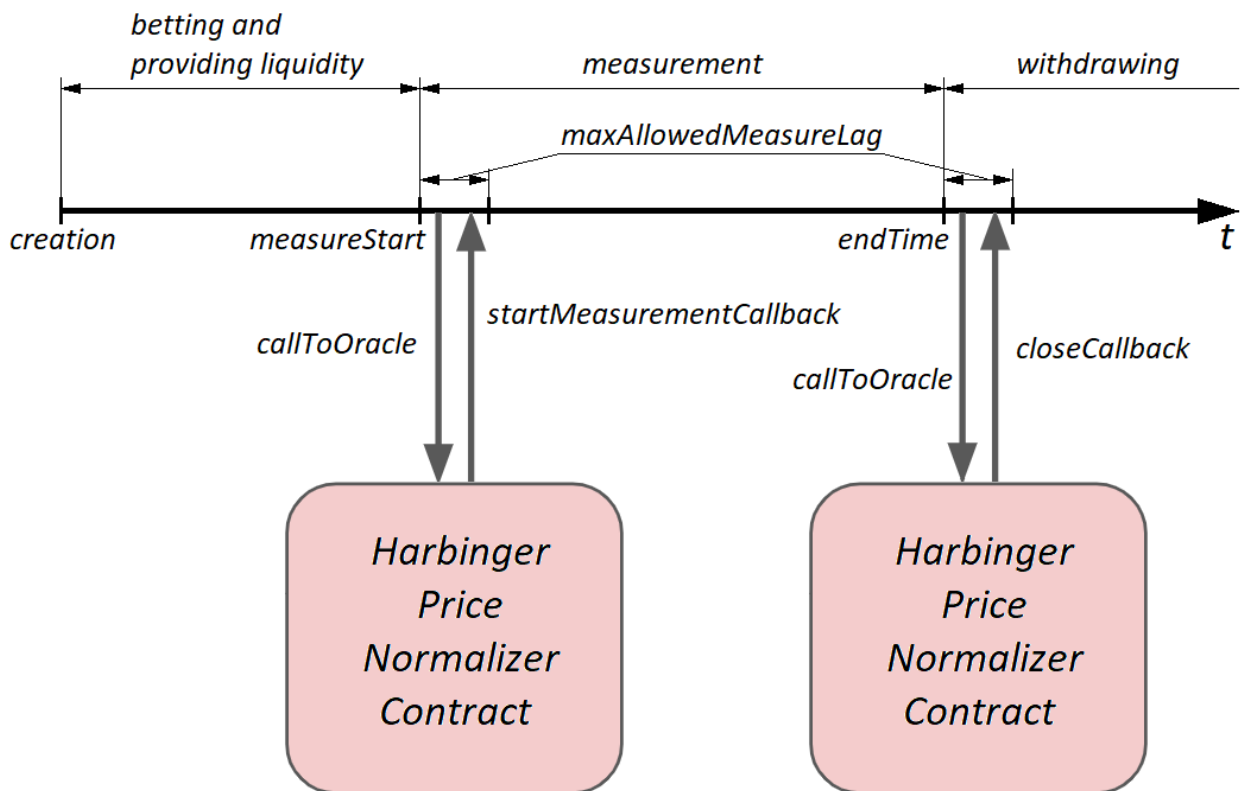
betting and providing liquidity

measurement

withdrawing

maxAllowedMeasureLag

creation

measureStart

endTime

t

callToOracle

startMeasurementCallback

callToOracle

closeCallback

Harbinger Price Normalizer Contract

Harbinger Price Normalizer Contract